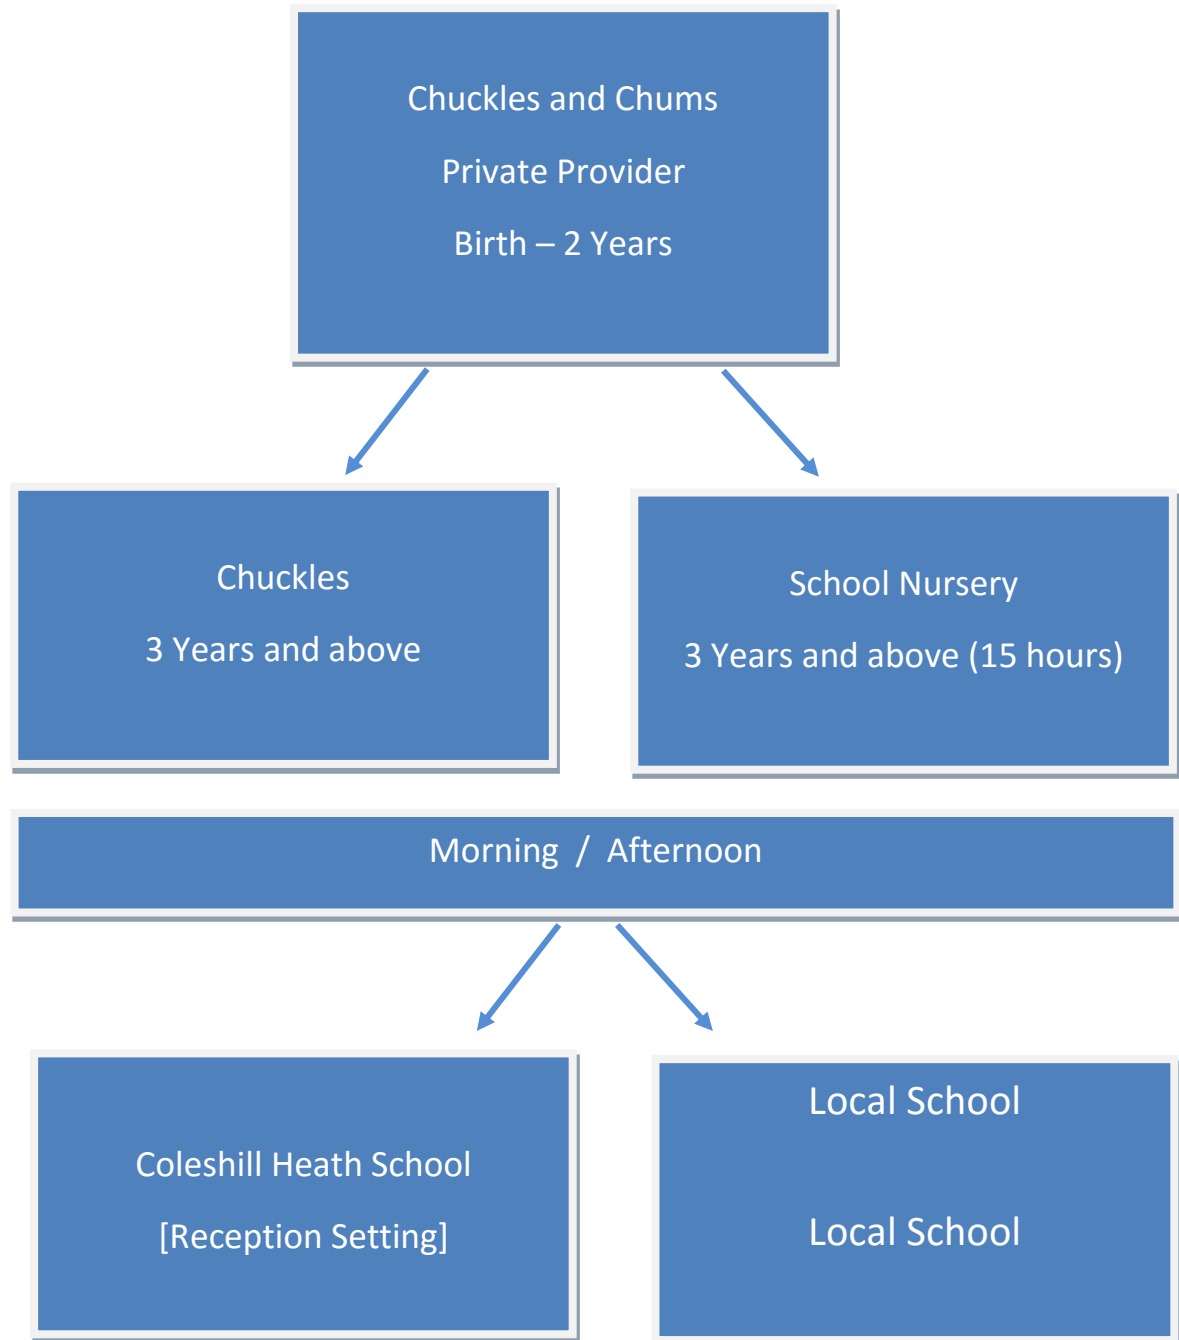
Chuckles and Chums

Private Provider

Birth – 2 Years

Chuckles

3 Years and above

School Nursery

3 Years and above (15 hours)

Morning / Afternoon

Coleshill Heath School

[Reception Setting]

Local School

Local School